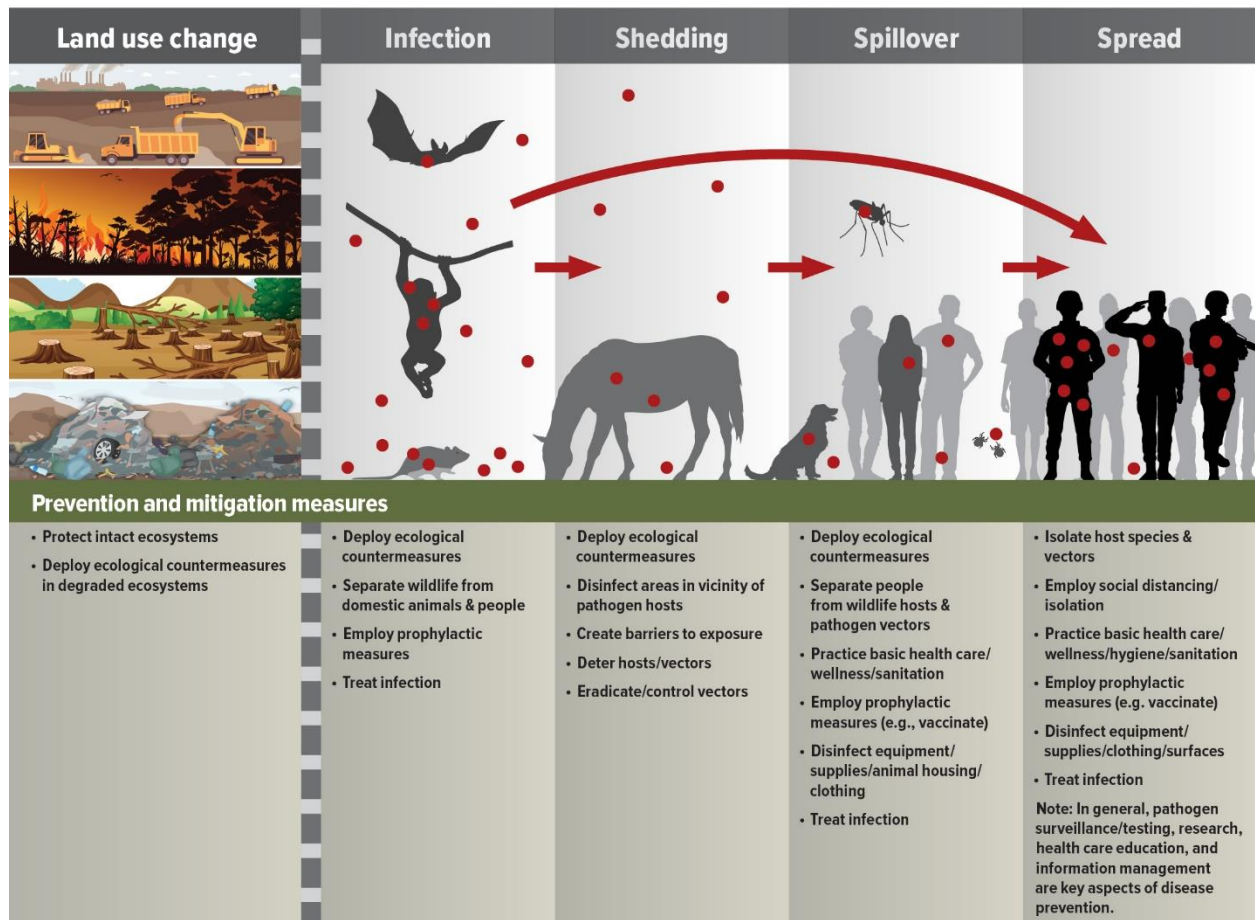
Land use change

Infection

Shedding

Spillover

Spread

Prevention and mitigation measures

• Protect intact ecosystems
• Deploy ecological countermeasures in degraded ecosystems

• Deploy ecological countermeasures
• Separate wildlife from domestic animals & people
• Employ prophylactic measures
• Treat infection

• Deploy ecological countermeasures
• Disinfect areas in vicinity of pathogen hosts
• Create barriers to exposure
• Deter hosts/vectors
• Eradicate/control vectors

• Deploy ecological countermeasures
• Separate people from wildlife hosts & pathogen vectors
• Practice basic health care/ wellness/sanitation
• Employ prophylactic measures (e.g., vaccinate)
• Disinfect equipment/ supplies/animal housing/ clothing
• Treat infection

• Isolate host species & vectors
• Employ social distancing/ isolation
• Practice basic health care/ wellness/hygiene/sanitation
• Employ prophylactic measures (e.g. vaccinate)
• Disinfect equipment/ supplies/clothing/surfaces
• Treat infection

Note: In general, pathogen surveillance/testing, research, health care education, and information management are key aspects of disease prevention.